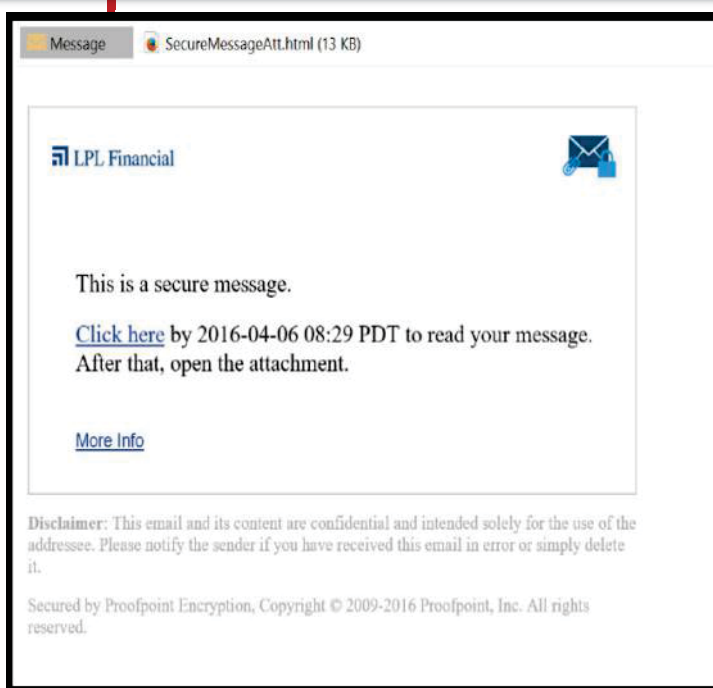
Message SecureMessageAtt.html (13 KB)

LPL Financial

This is a secure message.

Click here by 2016-04-06 08:29 PDT to read your message. After that, open the attachment.

More Info

Disclaimer: This email and its content are confidential and intended solely for the use of the addressee. Please notify the sender if you have received this email in error or simply delete it.

Secured by Proofpoint Encryption, Copyright © 2009-2016 Proofpoint, Inc. All rights reserved.